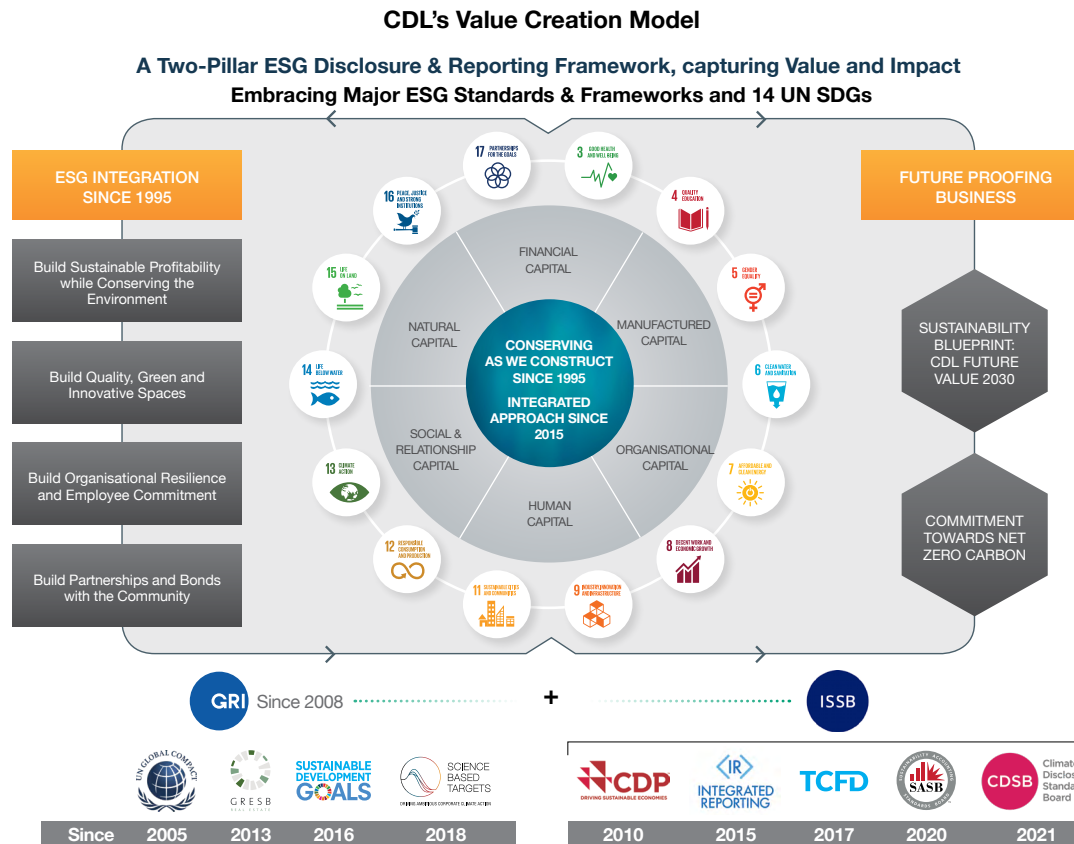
CDL's Value Creation Model

A Two-Pillar ESG Disclosure & Reporting Framework, capturing Value and Impact
Embracing Major ESG Standards & Frameworks and 14 UN SDGs

ESG INTEGRATION SINCE 1995

Build Sustainable Profitability while Conserving the Environment

Build Quality, Green and Innovative Spaces

Build Organisational Resilience and Employee Commitment

Build Partnerships and Bonds with the Community

17 PARTNERSHIPS FOR THE GOALS

3 GOOD HEALTH AND WELL-BEING

4 QUALITY EDUCATION

5 GENDER EQUALITY

6 CLEAN WATER AND SANITATION

7 AFFORDABLE AND CLEAN ENERGY

8 DECENT WORK AND ECONOMIC GROWTH

9 INDUSTRY, INNOVATION AND INFRASTRUCTURE

11 SUSTAINABLE CITIES AND COMMUNITIES

12 RESPONSIBLE CONSUMPTION AND PRODUCTION

13 CLIMATE ACTION

14 LIFE BELOW WATER

15 LIFE ON LAND

16 PEACE, JUSTICE AND STRONG INSTITUTIONS

FINANCIAL CAPITAL

MANUFACTURED CAPITAL

ORGANISATIONAL CAPITAL

HUMAN CAPITAL

SOCIAL & RELATIONSHIP CAPITAL

NATURAL CAPITAL

CONSERVING AS WE CONSTRUCT SINCE 1995

INTEGRATED APPROACH SINCE 2015

FUTURE PROOFING BUSINESS

SUSTAINABILITY BLUEPRINT: CDL FUTURE VALUE 2030

COMMITMENT TOWARDS NET ZERO CARBON

GRI Since 2008

+

ISSB

UN GLOBAL COMPACT

GRESB REAL ESTATE

SUSTAINABLE DEVELOPMENT GOALS

SCIENCE BASED TARGETS
DRIVING AMBITIOUS CORPORATE CLIMATE ACTION

CDP
DRIVING SUSTAINABLE ECONOMIES

IR
INTEGRATED REPORTING

TCFD

SUSTAINABILITY ACCOUNTING STANDARDS BOARD
SASB

CDSB Climate Disclos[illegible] Standa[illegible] Board

| Since | 2005 | 2013 | 2016 | 2018 |
|---|---|---|---|---|

| 2010 | 2015 | 2017 | 2020 | 2021 |
|---|---|---|---|---|